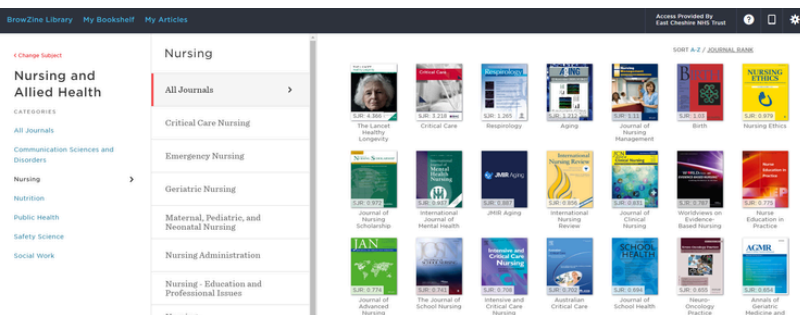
BrowZine Library My Bookshelf My Articles

Access Provided By East Cheshire NHS Trust

< Change Subject

Nursing and Allied Health

CATEGORIES

All Journals

Communication Sciences and Disorders

Nursing

Nutrition

Public Health

Safety Science

Social Work

Nursing

All Journals

Critical Care Nursing

Emergency Nursing

Geriatric Nursing

Maternal, Pediatric, and Neonatal Nursing

Nursing Administration

Nursing - Education and Professional Issues

SORT A-Z / JOURNAL RANK

SJR: 4.366 The Lancet Healthy Longevity

SJR: 3.218 Critical Care

SJR: 1.265 Respirology

SJR: 1.212 Aging

SJR: 1.11 Journal of Nursing Management

SJR: 1.03 Birth

SJR: 0.979 Nursing Ethics

SJR: 0.972 Journal of Nursing Scholarship

SJR: 0.957 International Journal of Mental Health

SJR: 0.957 JMIR Aging

SJR: 0.956 International Nursing Review

SJR: 0.831 Journal of Clinical Nursing

SJR: 0.787 Worldviews on Evidence Based Nursing

SJR: 0.775 Nurse Education in Practice

SJR: 0.774 Journal of Advanced Nursing

SJR: 0.743 The Journal of School Nursing

SJR: 0.708 Intensive and Critical Care Nursing

SJR: 0.702 Australian Critical Care

SJR: 0.694 Journal of School Health

SJR: 0.655 Neuro-Oncology Practice

SJR: 0.654 Annals of Geriatric Medicine and